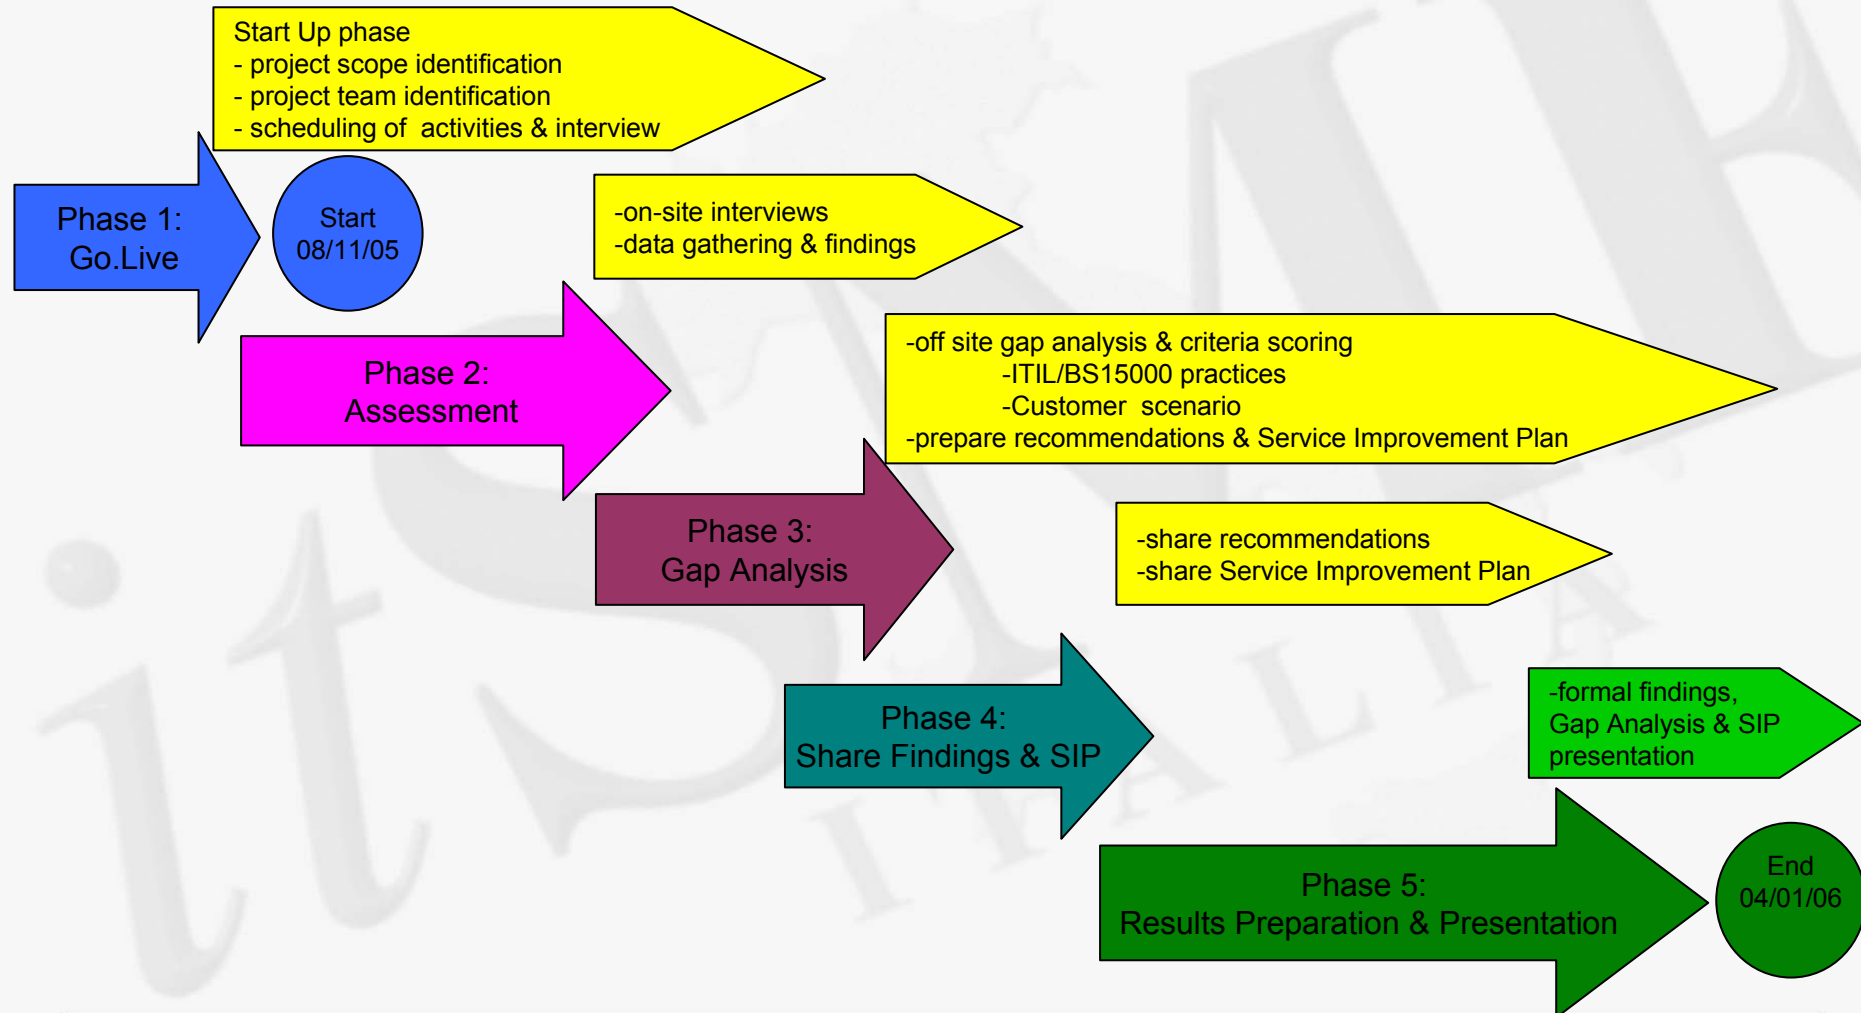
Start Up phase
- project scope identification
- project team identification
- scheduling of activities & interview

Phase 1:
Go.Live

Start
08/11/05

-on-site interviews
-data gathering & findings

Phase 2:
Assessment

-off site gap analysis & criteria scoring
-ITIL/BS15000 practices
-Customer scenario
-prepare recommendations & Service Improvement Plan

Phase 3:
Gap Analysis

-share recommendations
-share Service Improvement Plan

Phase 4:
Share Findings & SIP

-formal findings,
Gap Analysis & SIP
presentation

Phase 5:
Results Preparation & Presentation

End
04/01/06

itSMF ITALIA